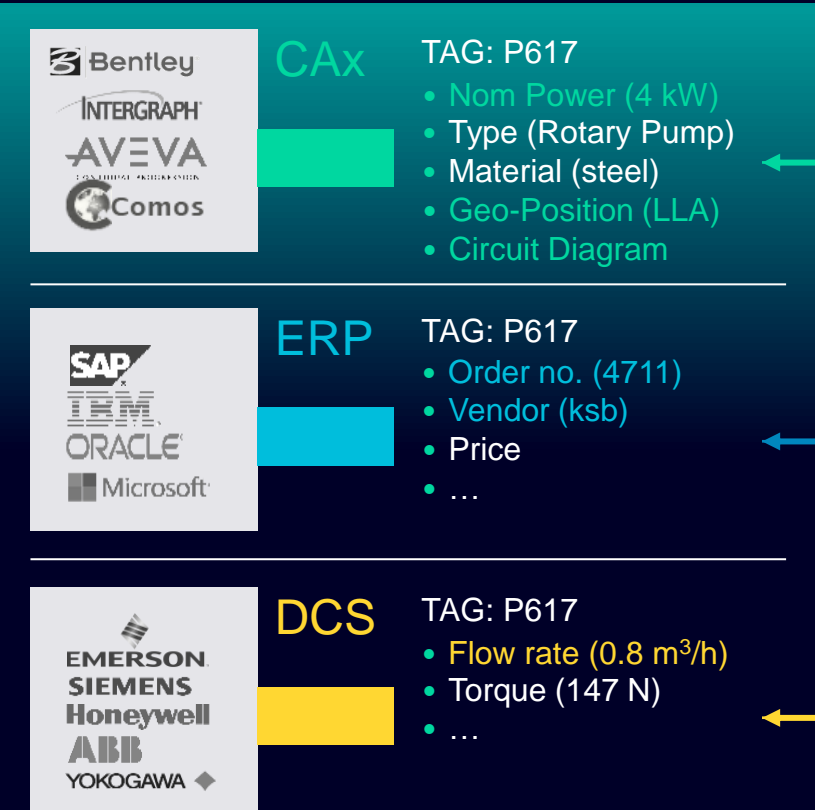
Bentley
INTERGRAPH
AVEVA
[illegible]
Comos

CAx

TAG: P617
• Nom Power (4 kW)
• Type (Rotary Pump)
• Material (steel)
• Geo-Position (LLA)
• Circuit Diagram

SAP
IBM
ORACLE
Microsoft

ERP

TAG: P617
• Order no. (4711)
• Vendor (ksb)
• Price
• …

EMERSON.
SIEMENS
Honeywell
ABB
YOKOGAWA

DCS

TAG: P617
• Flow rate (0.8 $m^3/h$)
• Torque (147 N)
• …